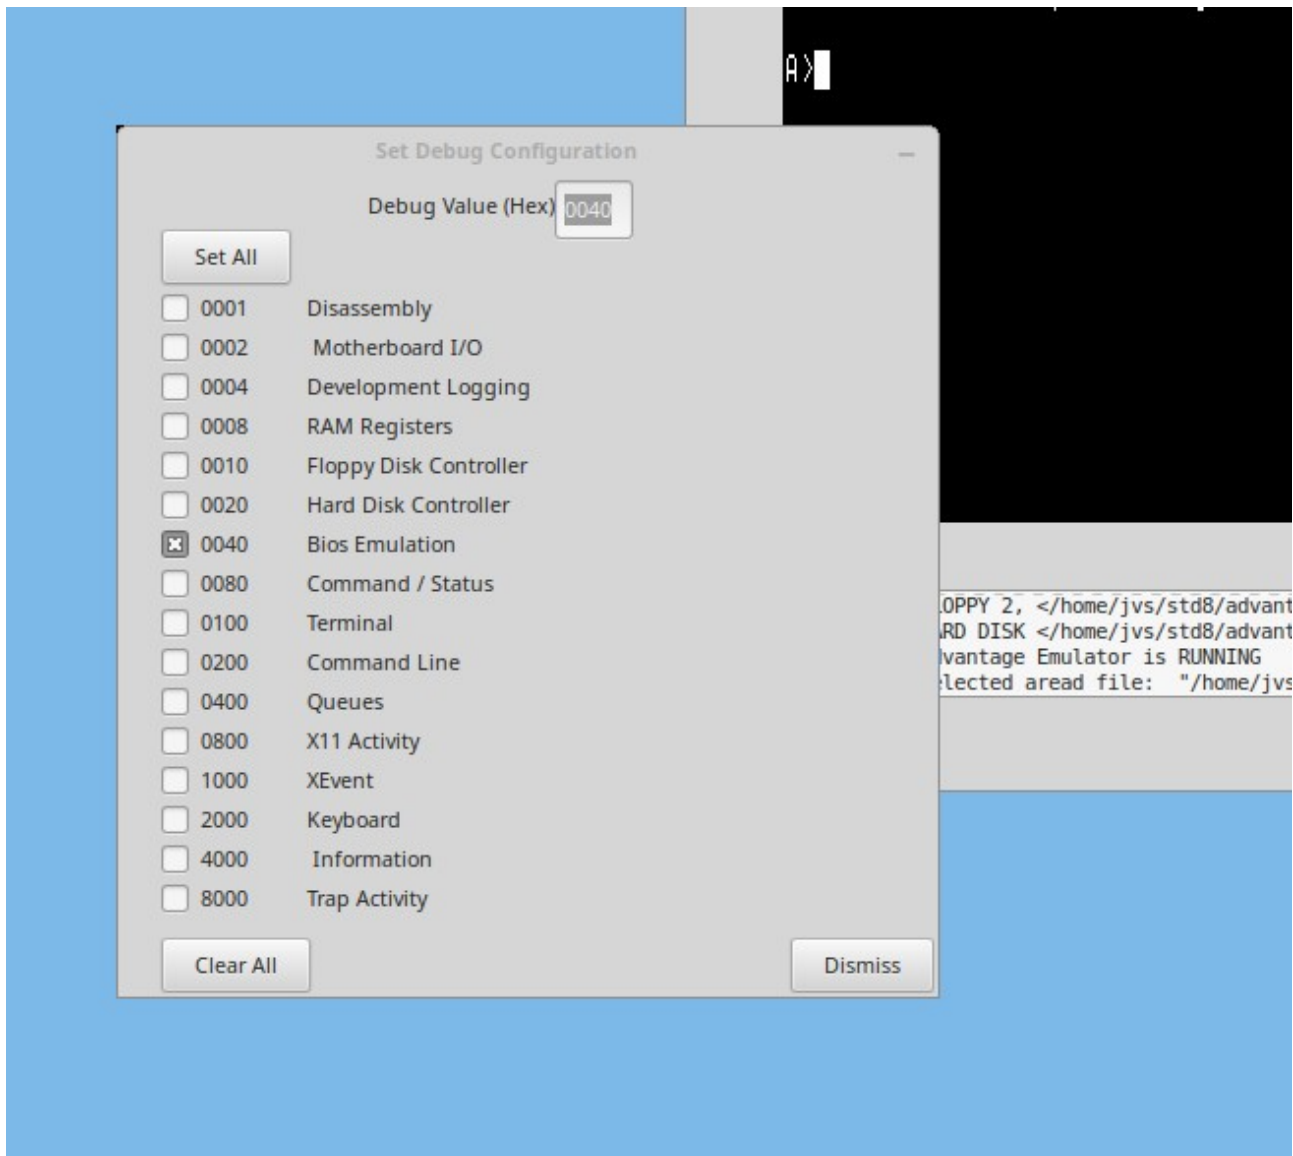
A>

Set Debug Configuration

Debug Value (Hex) 0040

Set All

| | | |
|---|---|---|
| ☐ | 0001 | Disassembly |
| ☐ | 0002 | Motherboard I/O |
| ☐ | 0004 | Development Logging |
| ☐ | 0008 | RAM Registers |
| ☐ | 0010 | Floppy Disk Controller |
| ☐ | 0020 | Hard Disk Controller |
| ☒ | 0040 | Bios Emulation |
| ☐ | 0080 | Command / Status |
| ☐ | 0100 | Terminal |
| ☐ | 0200 | Command Line |
| ☐ | 0400 | Queues |
| ☐ | 0800 | X11 Activity |
| ☐ | 1000 | XEvent |
| ☐ | 2000 | Keyboard |
| ☐ | 4000 | Information |
| ☐ | 8000 | Trap Activity |

Clear All

Dismiss

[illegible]OPPY 2, </home/jvs/std8/advant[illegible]
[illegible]RD DISK </home/jvs/std8/advant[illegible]
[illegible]vantage Emulator is RUNNING
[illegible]lected aread file: "/home/jvs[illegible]